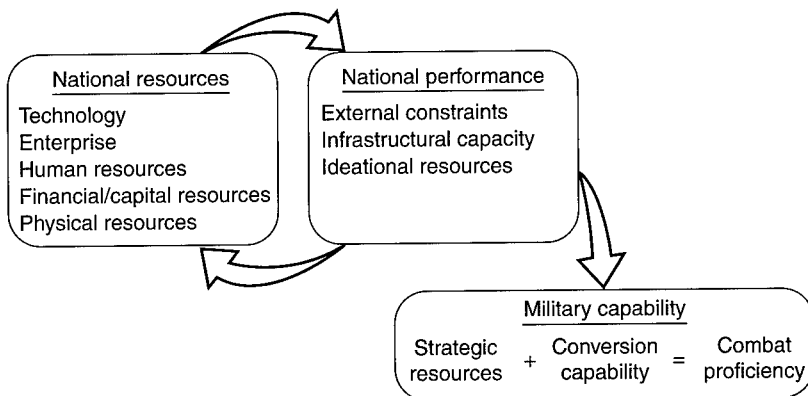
National resources
Technology
Enterprise
Human resources
Financial/capital resources
Physical resources

National performance
External constraints
Infrastructural capacity
Ideational resources

Military capability
Strategic resources + Conversion capability = Combat proficiency